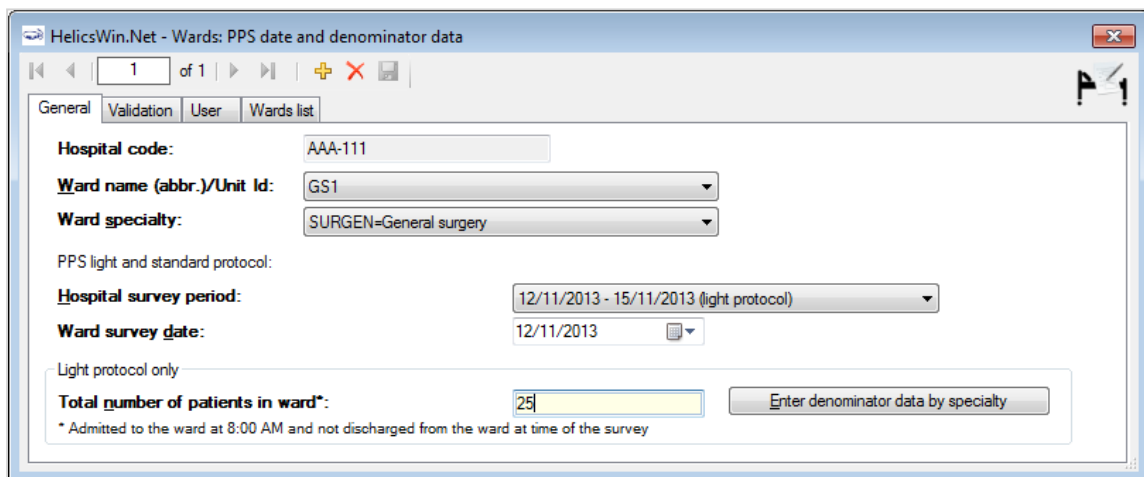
HelicsWin.Net - Wards: PPS date and denominator data

1 of 1

General | Validation | User | Wards list

Hospital code: AAA-111

Ward name (abbr.)/Unit Id: GS1

Ward specialty: SURGEN=General surgery

PPS light and standard protocol:

Hospital survey period: 12/11/2013 - 15/11/2013 (light protocol)

Ward survey date: 12/11/2013

Light protocol only

Total number of patients in ward*: 25

Enter denominator data by specialty

* Admitted to the ward at 8:00 AM and not discharged from the ward at time of the survey